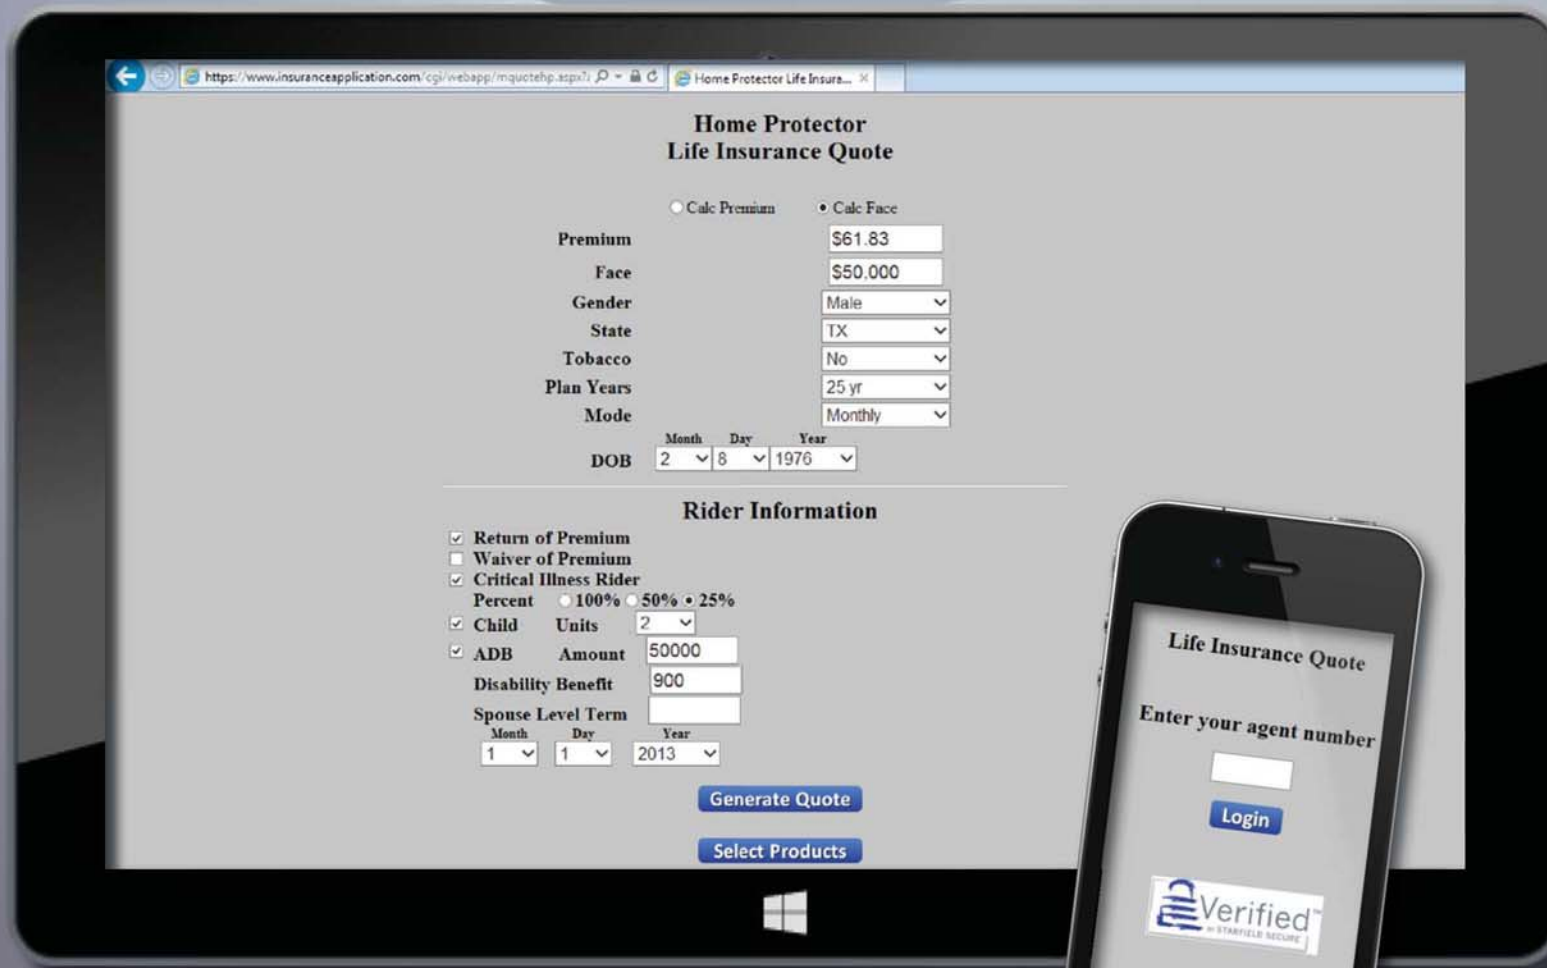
https://www.insuranceapplication.com/cgi/webapp/mquotehp.aspx?
Home Protector Life Insura...

Home Protector
Life Insurance Quote

Calc Premium Calc Face

| | |
|---|---|
| Premium | $61.83 |
| Face | $50,000 |
| Gender | Male |
| State | TX |
| Tobacco | No |
| Plan Years | 25 yr |
| Mode | Monthly |

Month Day Year
DOB 2 8 1976

Rider Information

Return of Premium
Waiver of Premium
Critical Illness Rider
Percent 100% 50% 25%
Child Units 2
ADB Amount 50000
Disability Benefit 900
Spouse Level Term
Month Day Year
1 1 2013

Generate Quote

Select Products

Life Insurance Quote

Enter your agent number

Login

Verified
by STARFIELD SECURE